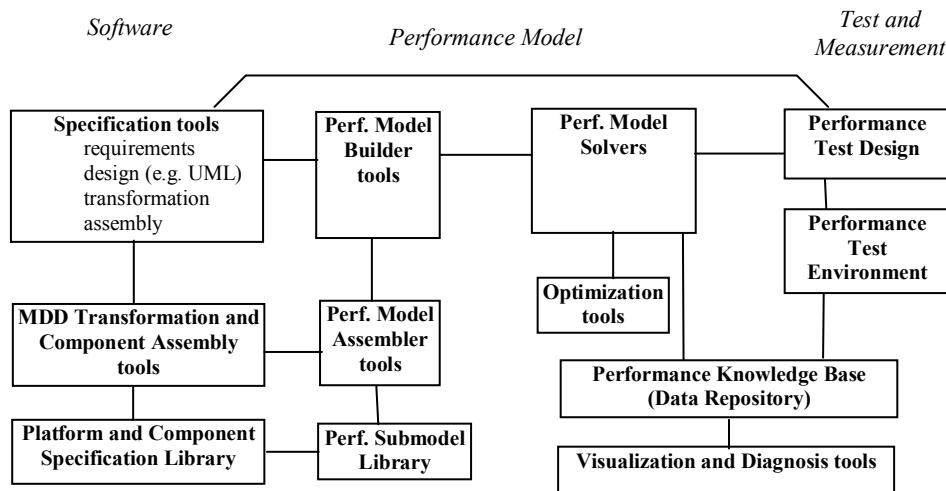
Software

Performance Model

Test and Measurement

Specification tools requirements design (e.g. UML) transformation assembly

Perf. Model Builder tools

Perf. Model Solvers

Performance Test Design

Performance Test Environment

Optimization tools

MDD Transformation and Component Assembly tools

Perf. Model Assembler tools

Performance Knowledge Base (Data Repository)

Platform and Component Specification Library

Perf. Submodel Library

Visualization and Diagnosis tools